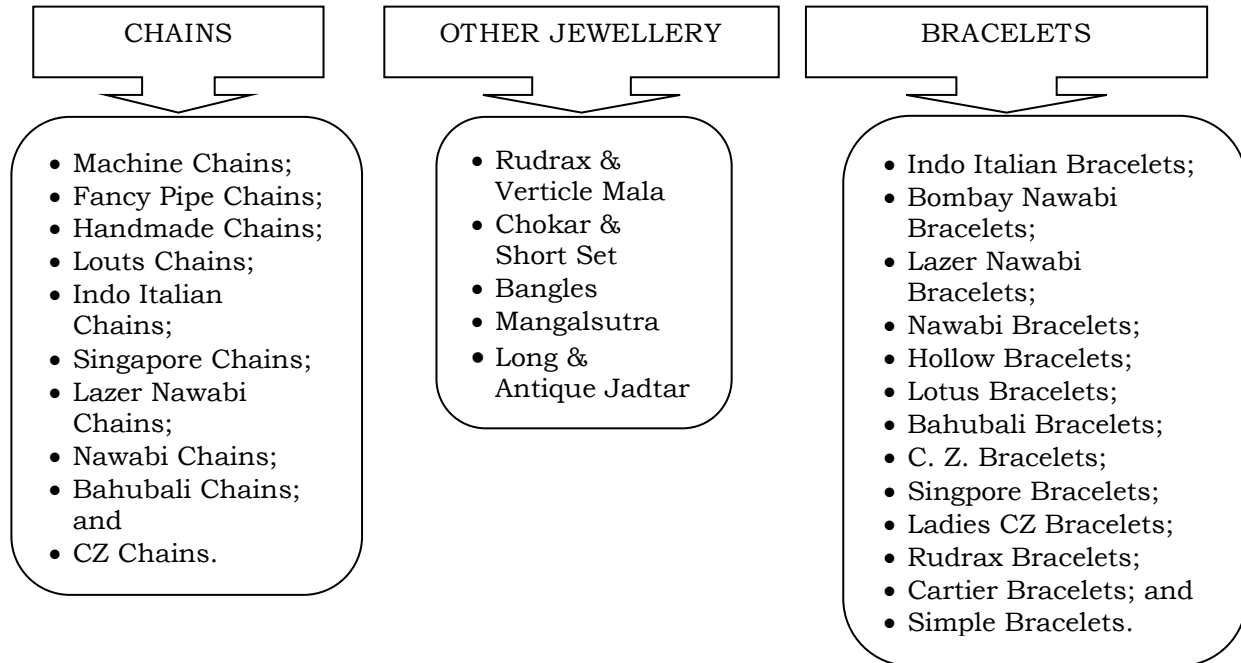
CHAINS

- Machine Chains;
- Fancy Pipe Chains;
- Handmade Chains;
- Louts Chains;
- Indo Italian Chains;
- Singapore Chains;
- Lazer Nawabi Chains;
- Nawabi Chains;
- Bahubali Chains; and
- CZ Chains.

OTHER JEWELLERY

- Rudrax & Verticle Mala
- Chokar & Short Set
- Bangles
- Mangalsutra
- Long & Antique Jadtar

BRACELETS

- Indo Italian Bracelets;
- Bombay Nawabi Bracelets;
- Lazer Nawabi Bracelets;
- Nawabi Bracelets;
- Hollow Bracelets;
- Lotus Bracelets;
- Bahubali Bracelets;
- C. Z. Bracelets;
- Singpore Bracelets;
- Ladies CZ Bracelets;
- Rudrax Bracelets;
- Cartier Bracelets; and
- Simple Bracelets.